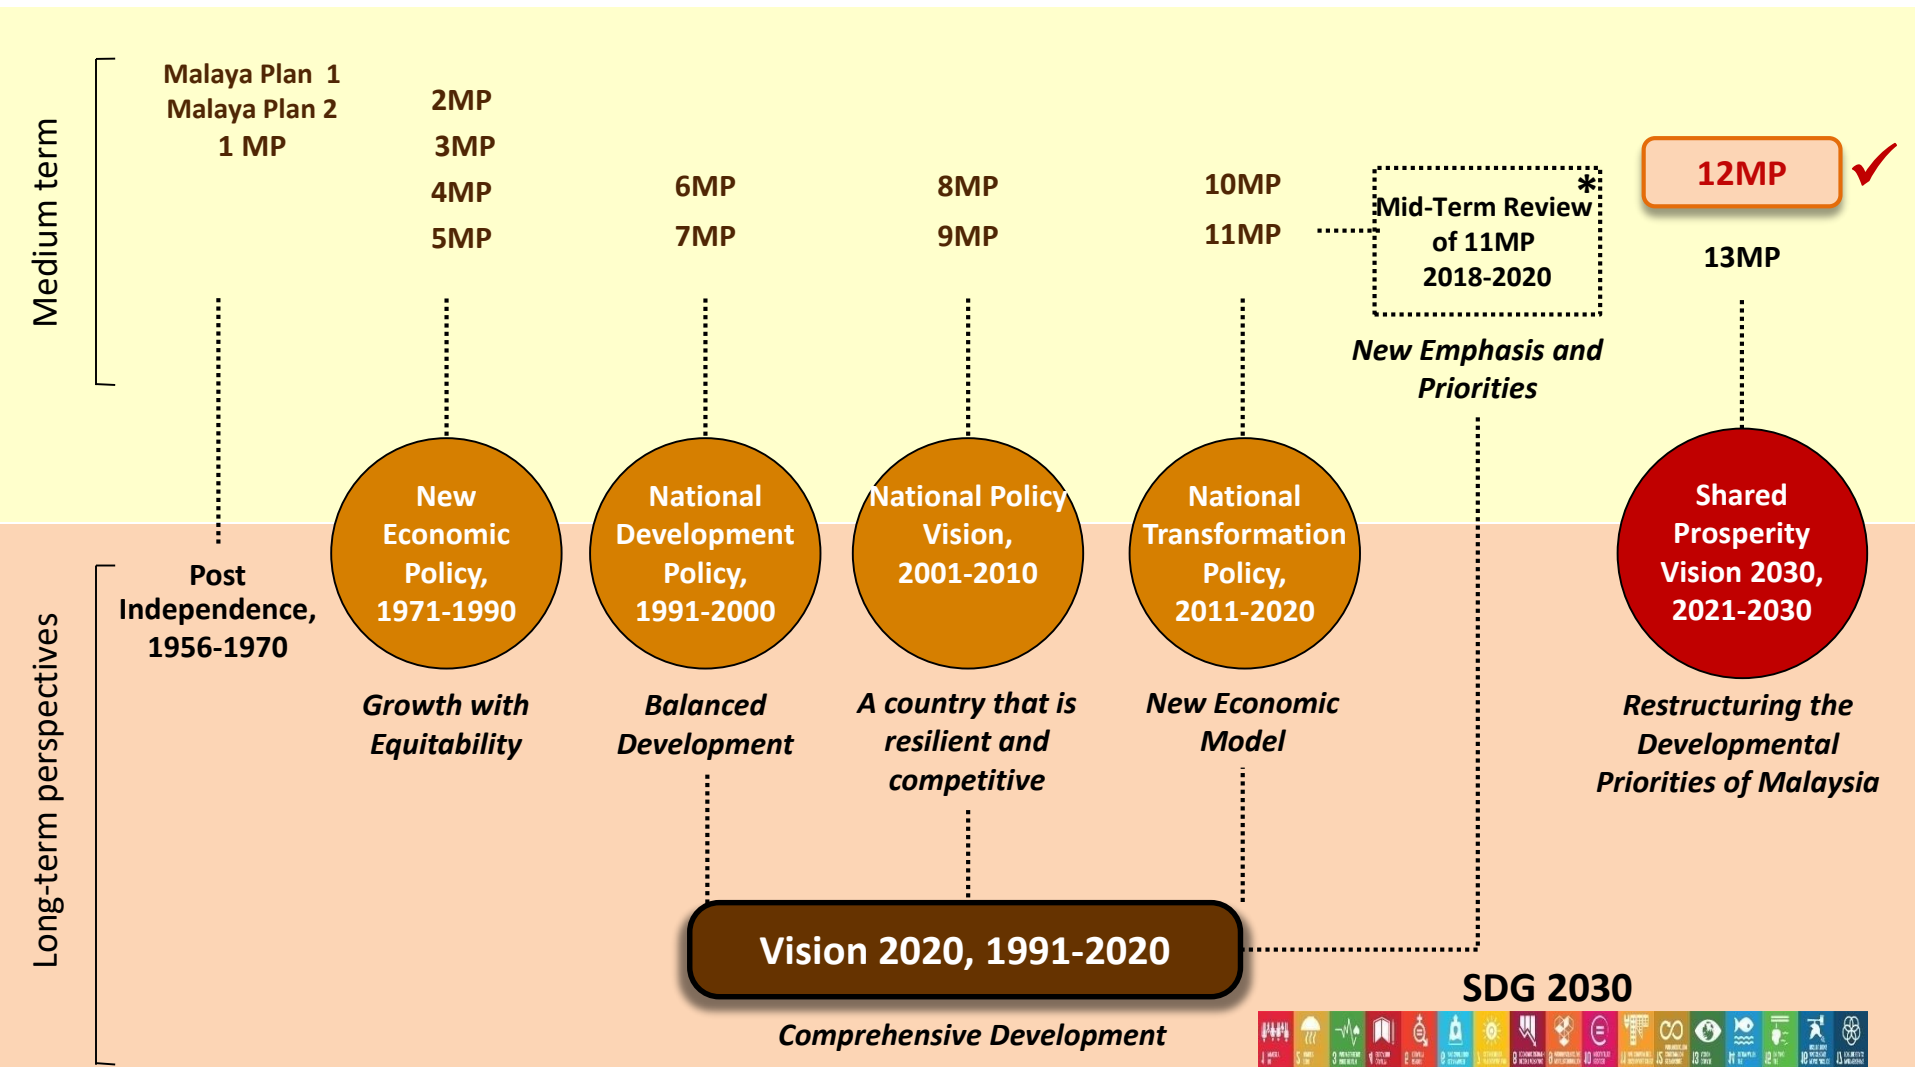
Medium term

Malaya Plan 1
Malaya Plan 2
1 MP

2MP
3MP
4MP
5MP

6MP
7MP

8MP
9MP

10MP
11MP

*
Mid-Term Review of 11MP 2018-2020

New Emphasis and Priorities

12MP

13MP

Long-term perspectives

Post Independence, 1956-1970

New Economic Policy, 1971-1990

Growth with Equitability

National Development Policy, 1991-2000

Balanced Development

National Policy Vision, 2001-2010

A country that is resilient and competitive

National Transformation Policy, 2011-2020

New Economic Model

Shared Prosperity Vision 2030, 2021-2030

Restructuring the Developmental Priorities of Malaysia

Vision 2020, 1991-2020

Comprehensive Development

SDG 2030